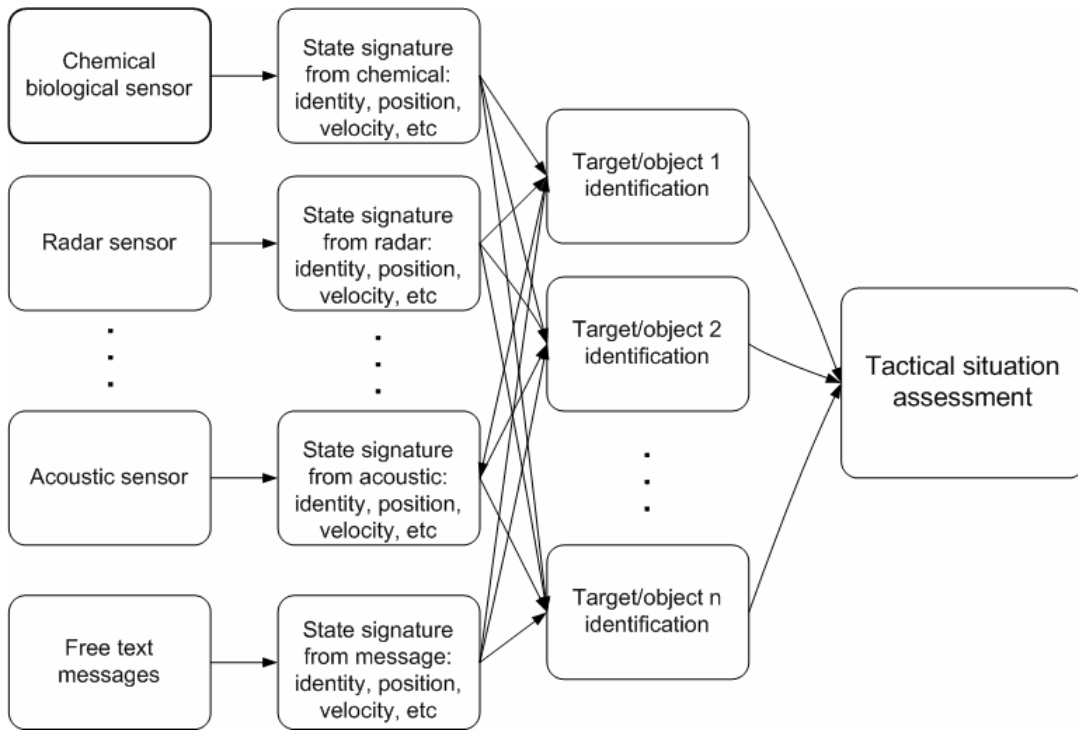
Chemical biological sensor

State signature from chemical: identity, position, velocity, etc

Radar sensor

State signature from radar: identity, position, velocity, etc

.
.
.

.
.
.

Acoustic sensor

State signature from acoustic: identity, position, velocity, etc

Free text messages

State signature from message: identity, position, velocity, etc

Target/object 1 identification

Target/object 2 identification

.
.
.

Target/object n identification

Tactical situation assessment